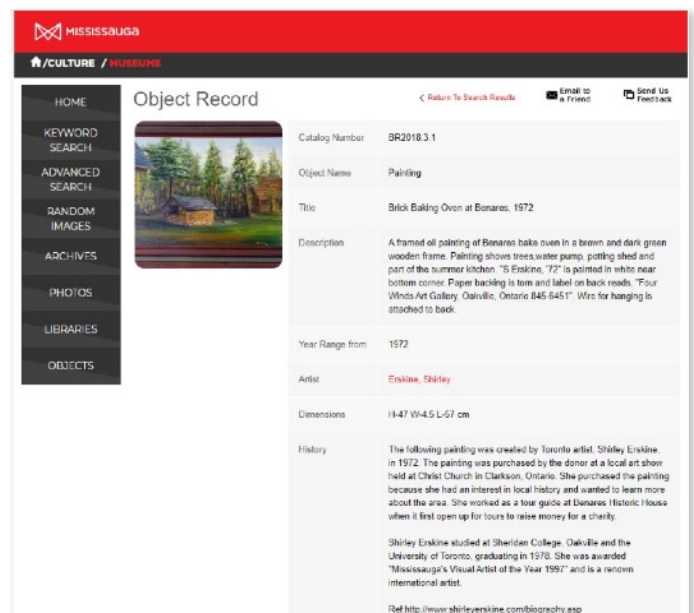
MISSISSAUGA

/CULTURE / MUSEUMS

HOME

KEYWORD SEARCH

ADVANCED SEARCH

RANDOM IMAGES

ARCHIVES

PHOTOS

LIBRARIES

OBJECTS

Object Record

< Return To Search Results

Email to a Friend

Send Us Feedback

| | |
|---|---|
| Catalog Number | BR2018.3.1 |
| Object Name | Painting |
| Title | Brick Baking Oven at Benares, 1972 |
| Description | A framed oil painting of Benares bake oven in a brown and dark green wooden frame. Painting shows trees,water pump, potting shed and part of the summer kitchen. "S Erskine, '72" is painted in white near bottom corner. Paper backing is torn and label on back reads, "Four Winds Art Gallery, Oakville, Ontario 845-6451". Wire for hanging is attached to back. |
| Year Range from | 1972 |
| Artist | Erskine, Shirley |
| Dimensions | H-47 W-4.5 L-57 cm |
| History | The following painting was created by Toronto artist, Shirley Erskine, in 1972. The painting was purchased by the donor at a local art show held at Christ Church in Clarkson, Ontario. She purchased the painting because she had an interest in local history and wanted to learn more about the area. She worked as a tour guide at Benares Historic House when it first open up for tours to raise money for a charity.<br><br>Shirley Erskine studied at Sheridan College, Oakville and the University of Toronto, graduating in 1978. She was awarded "Mississauga's Visual Artist of the Year 1997" and is a renown international artist.<br><br>Ref:http://www.shirleyerskine.com/biography.asp |